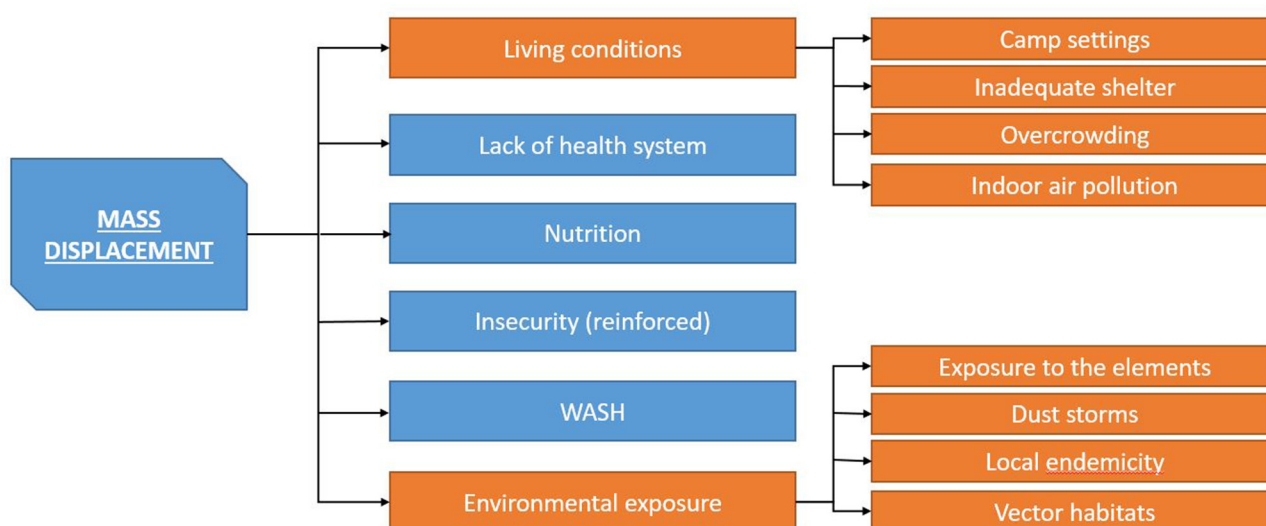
MASS DISPLACEMENT

Living conditions

Camp settings

Inadequate shelter

Overcrowding

Indoor air pollution

Lack of health system

Nutrition

Insecurity (reinforced)

WASH

Environmental exposure

Exposure to the elements

Dust storms

Local endemicity

Vector habitats